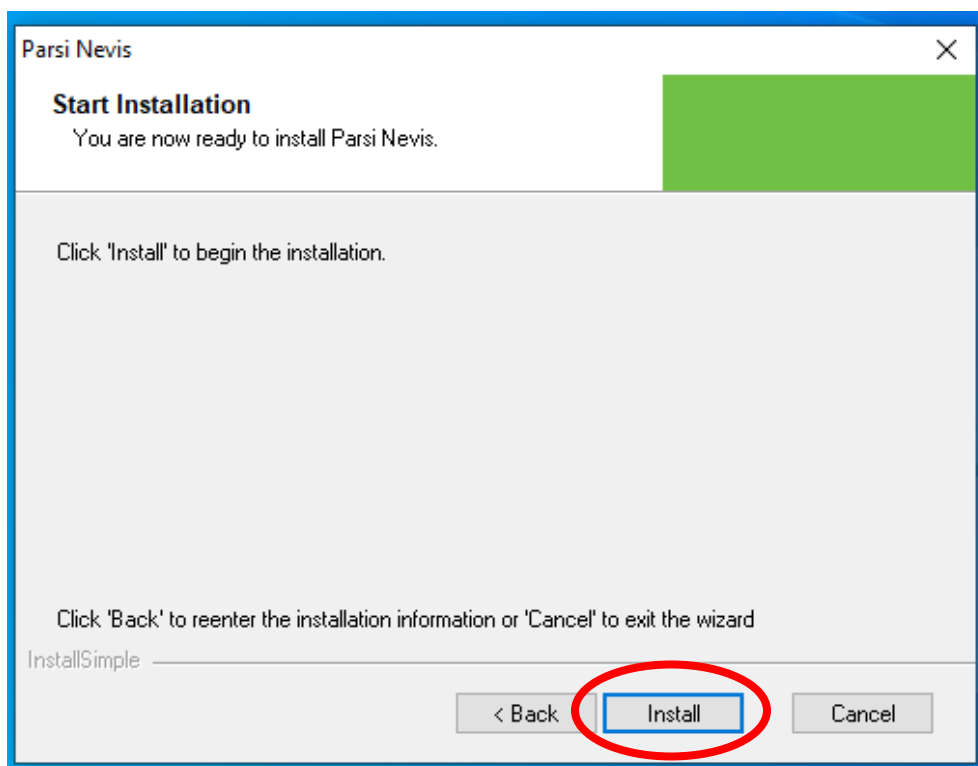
Parsi Nevis

Start Installation
You are now ready to install Parsi Nevis.

Click 'Install' to begin the installation.

Click 'Back' to reenter the installation information or 'Cancel' to exit the wizard

InstallSimple

< Back
Install
Cancel